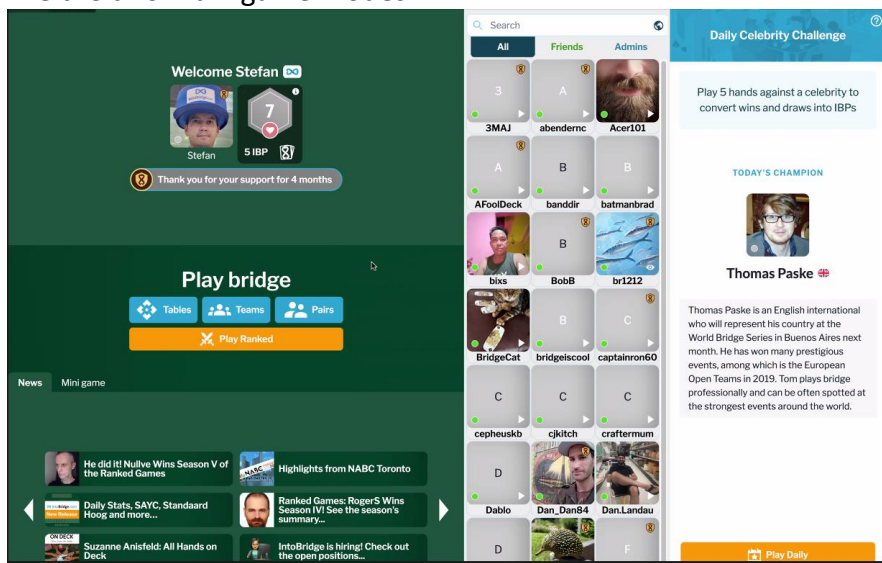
Welcome Stefan
Stefan
7
5 IBP
Thank you for your support for 4 months

Play bridge
Tables
Teams
Pairs
Play Ranked

News
Mini game

He did it! Nullve Wins Season V of the Ranked Games
Highlights from NABC Toronto
Daily Stats, SAYC, Standaard Hoog and more...
Ranked Games: RogerS Wins Season IV! See the season's summary...
Suzanne Anisfeld: All Hands on Deck
IntoBridge is hiring! Check out the open positions...

Search
All
Friends
Admins
3
3MAJ
A
abenderne
Acer101
A
AFoolDeck
B
banddir
B
batmanbrad
bixs
B
BobB
br1212
BridgeCat
B
bridgeiscool
C
captainron60
C
cepheuskb
C
cjkitch
C
craftermum
D
Dablo
Dan_Dan84
Dan.Landau
D
F

Daily Celebrity Challenge
Play 5 hands against a celebrity to convert wins and draws into IBPs
TODAY'S CHAMPION
Thomas Paske
Thomas Paske is an English international who will represent his country at the World Bridge Series in Buenos Aires next month. He has won many prestigious events, among which is the European Open Teams in 2019. Tom plays bridge professionally and can be often spotted at the strongest events around the world.
Play Daily